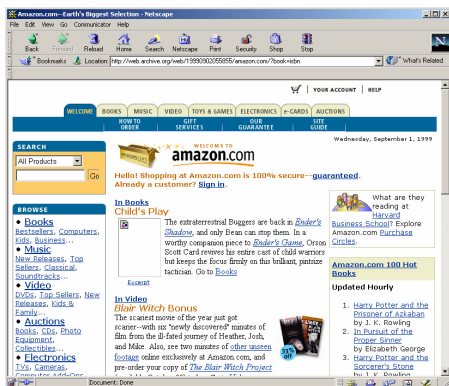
Amazon.com--Earth's Biggest Selection - Netscape

File Edit View Go Communicator Help

Back Forward Reload Home Search Netscape Print Security Shop Stop

Bookmarks Location: http://web.archive.org/web/19990902055855/amazon.com/?book=isbn What's Related

YOUR ACCOUNT | HELP

WELCOME BOOKS MUSIC VIDEO TOYS & GAMES ELECTRONICS e-CARDS AUCTIONS

HOW TO ORDER GIFT SERVICES OUR GUARANTEE SITE GUIDE

Wednesday, September 1, 1999

SEARCH

All Products

Go

WELCOME TO amazon.com

Hello! Shopping at Amazon.com is 100% secure--guaranteed. Already a customer? Sign in.

BROWSE

• Books
Bestsellers, Computers, Kids, Business...

• Music
New Releases, Top Sellers, Classical, Soundtracks...

• Video
DVDs, Top Sellers, New Releases, Kids & Family...

• Auctions
Books, CDs, Photo Equipment, Collectibles...

• Electronics
TVs, Cameras,

In Books
Child's Play

The extraterrestrial Buggers are back in Ender's Shadow, and only Bean can stop them. In a worthy companion piece to Ender's Game, Orson Scott Card revives his entire cast of child warriors but keeps the focus firmly on this brilliant, pintsize tactician. Go to Books

Excerpt

In Video
Blair Witch Bonus

The scariest movie of the year just got scarier--with six "newly discovered" minutes of film from the ill-fated journey of Heather, Josh, and Mike. Also, see two minutes of other unseen footage online exclusively at Amazon.com, and pre-order your copy of The Blair Witch Project

33% off

What are they reading at Harvard Business School? Explore Amazon.com Purchase Circles.

Amazon.com 100 Hot Books

Updated Hourly

1. Harry Potter and the Prisoner of Azkaban by J. K. Rowling
2. In Pursuit of the Proper Sinner by Elizabeth George
3. Harry Potter and the Sorcerer's Stone by J. K. Rowling

Document: Done